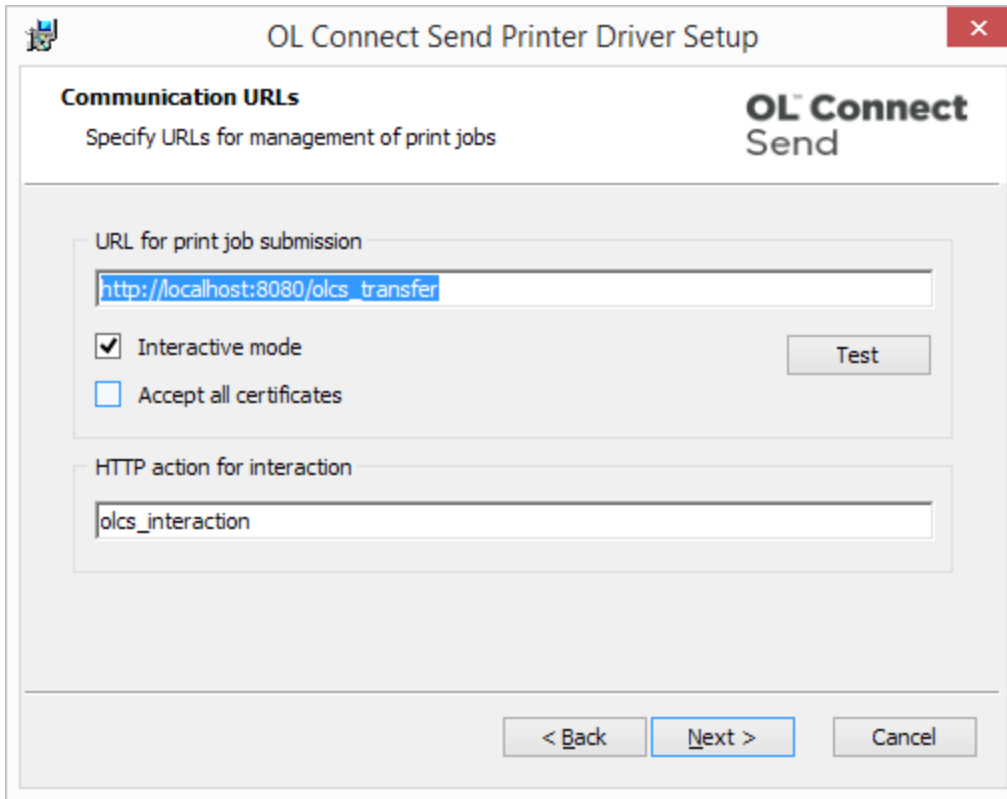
OL Connect Send Printer Driver Setup

×

Communication URLs

Specify URLs for management of print jobs

OL™ Connect Send

URL for print job submission

http://localhost:8080/olcs_transfer

Interactive mode

Accept all certificates

Test

HTTP action for interaction

olcs_interaction

< Back

Next >

Cancel